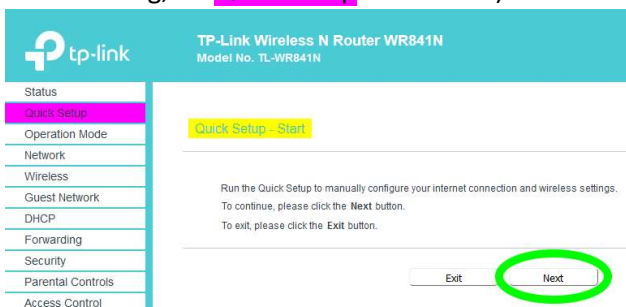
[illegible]

tp-link

TP-Link Wireless N Router WR841N
Model No. TL-WR841N

Status
Quick Setup
Operation Mode
Network
Wireless
Guest Network
DHCP
Forwarding
Security
Parental Controls
Access Control

Quick Setup - Start

Run the Quick Setup to manually configure your internet connection and wireless settings.
To continue, please click the **Next** button.
To exit, please click the **Exit** button.

Exit

Next